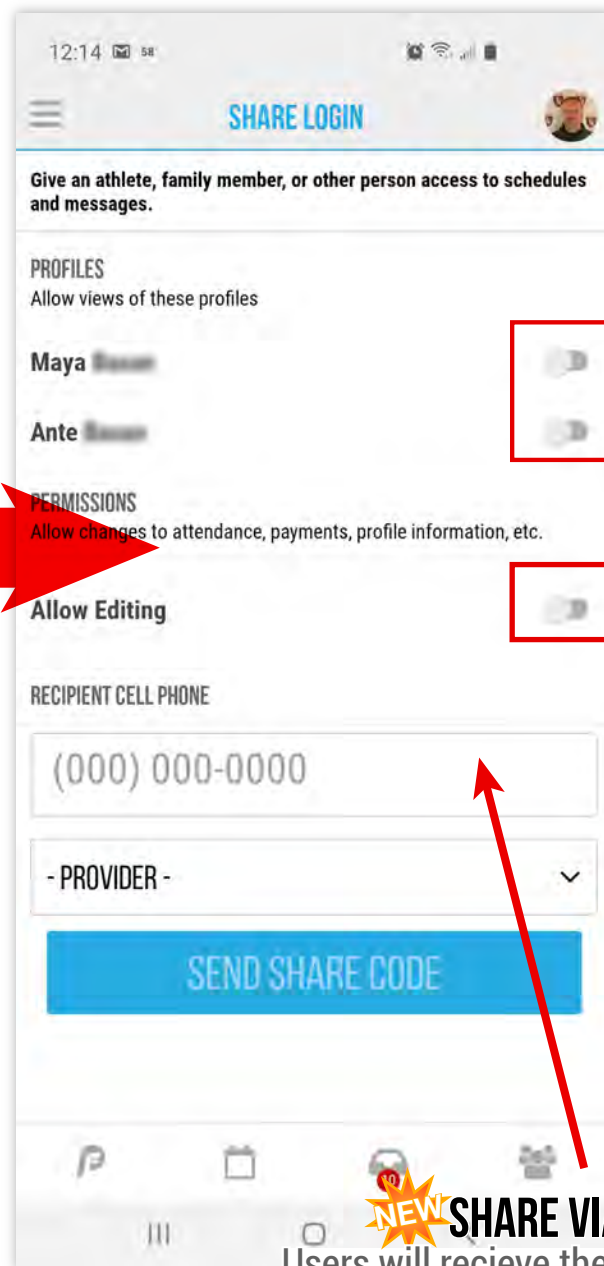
12:14

SHARE LOGIN

Give an athlete, family member, or other person access to schedules and messages.

PROFILES
Allow views of these profiles

Maya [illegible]

Ante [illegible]

PERMISSIONS
Allow changes to attendance, payments, profile information, etc.

Allow Editing

RECIPIENT CELL PHONE

(000) 000-0000

- PROVIDER -

SEND SHARE CODE

NEW SHARE VI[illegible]

Users will recieve the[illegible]